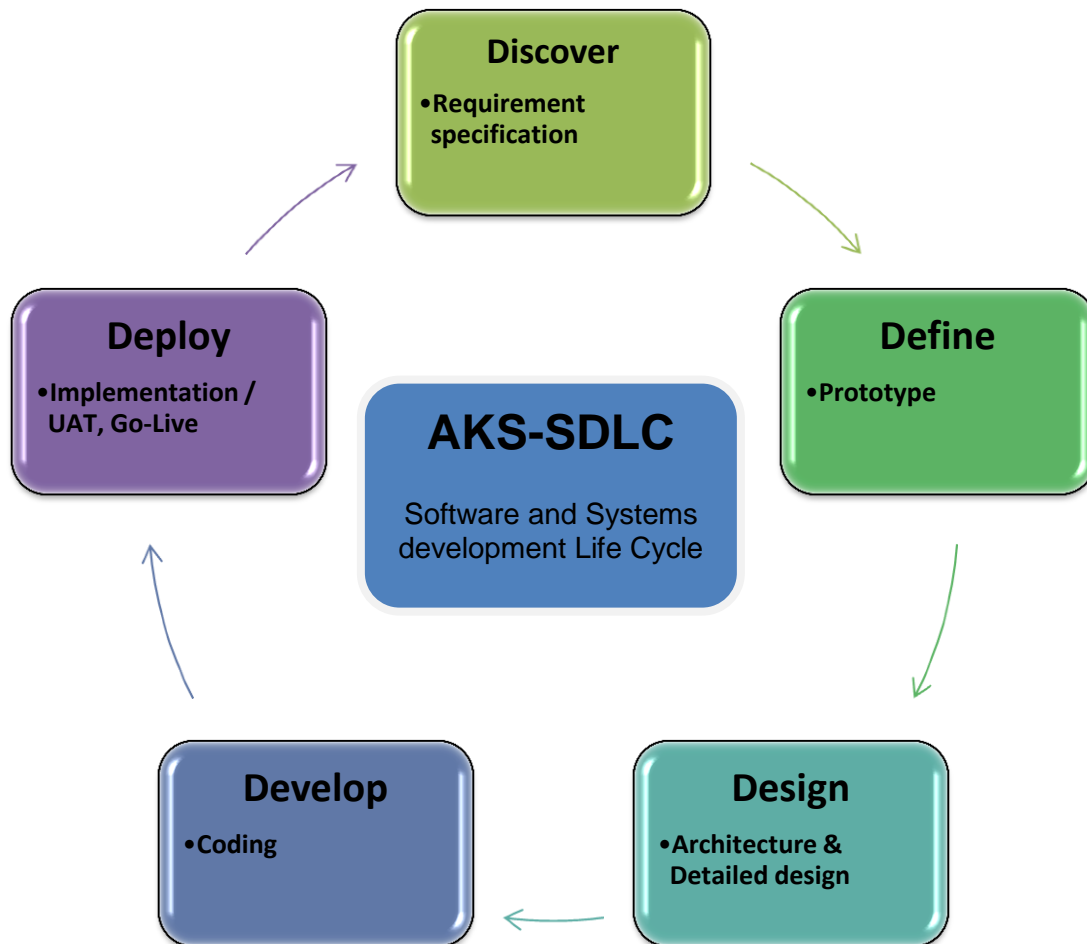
Discover

•Requirement specification

Define

•Prototype

AKS-SDLC

Software and Systems development Life Cycle

Deploy

•Implementation / UAT, Go-Live

Design

•Architecture & Detailed design

Develop

•Coding